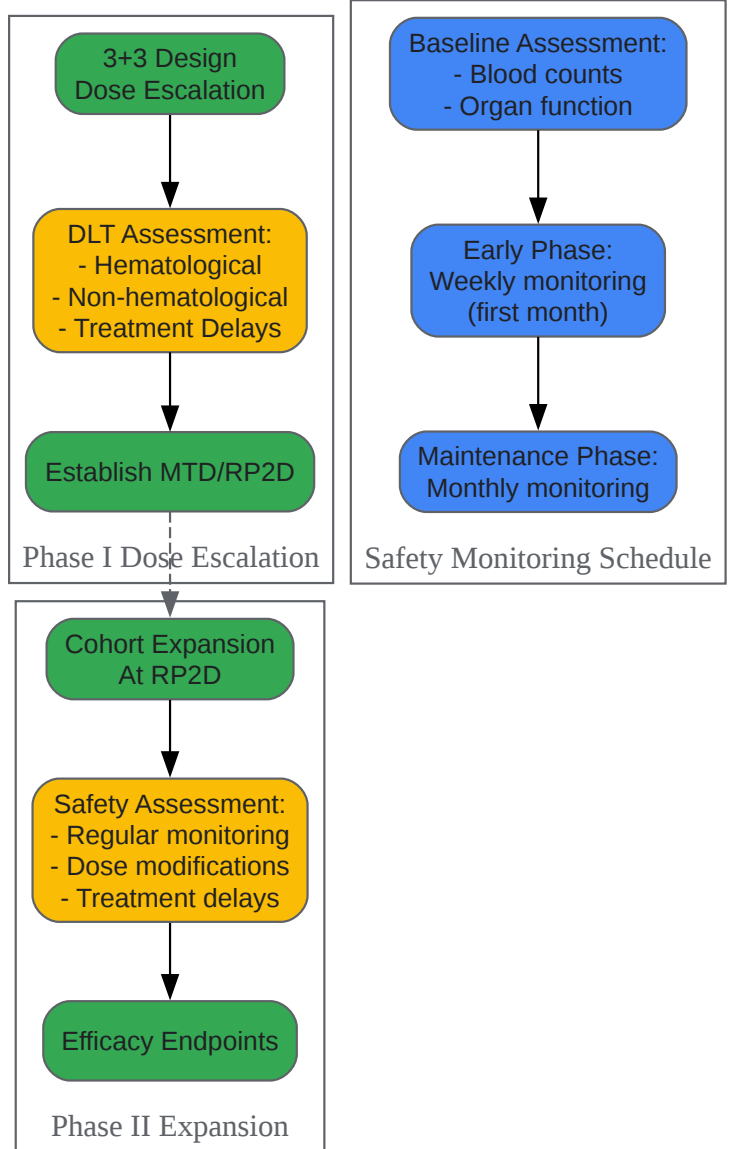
3+3 Design
Dose Escalation

DLT Assessment:
- Hematological
- Non-hematological
- Treatment Delays

Establish MTD/RP2D

Phase I Dose Escalation

Baseline Assessment:
- Blood counts
- Organ function

Early Phase:
Weekly monitoring
(first month)

Maintenance Phase:
Monthly monitoring

Safety Monitoring Schedule

Cohort Expansion
At RP2D

Safety Assessment:
- Regular monitoring
- Dose modifications
- Treatment delays

Efficacy Endpoints

Phase II Expansion